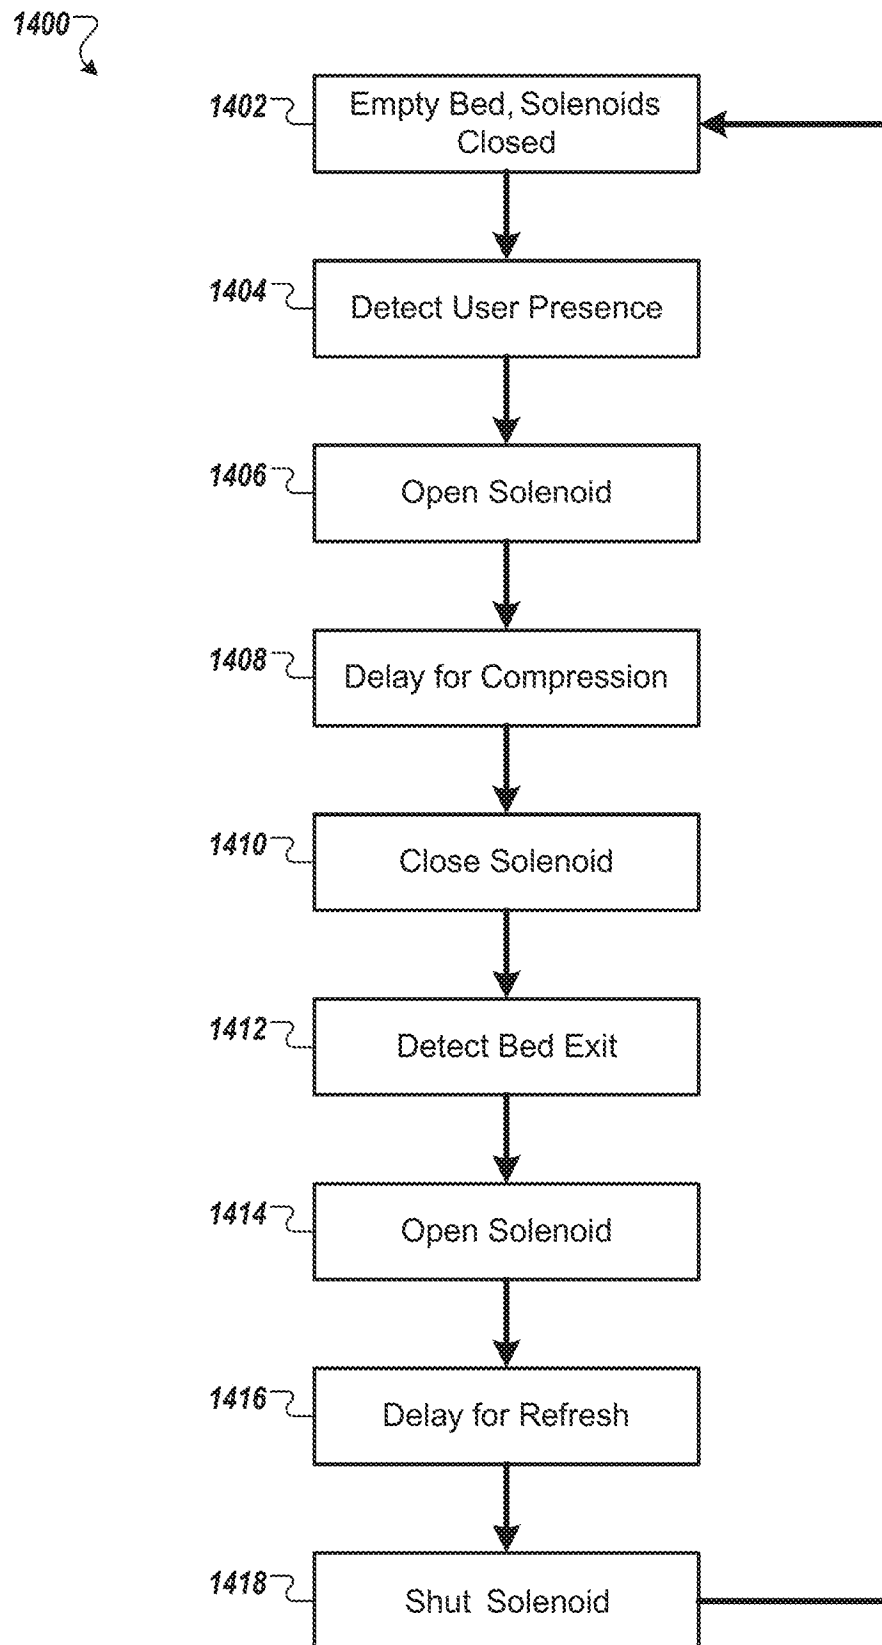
1400

1402 Empty Bed, Solenoids Closed

1404 Detect User Presence

1406 Open Solenoid

1408 Delay for Compression

1410 Close Solenoid

1412 Detect Bed Exit

1414 Open Solenoid

1416 Delay for Refresh

1418 Shut Solenoid